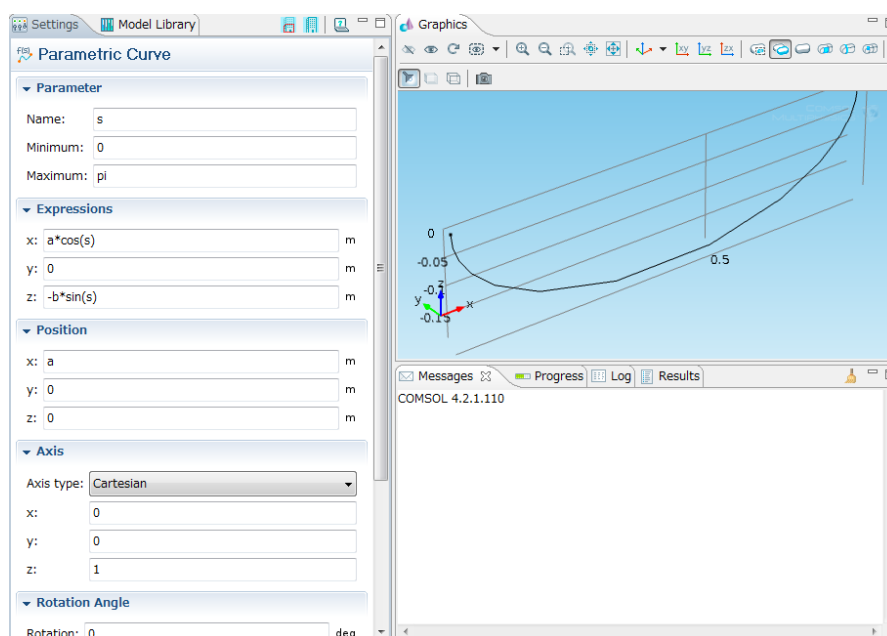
Settings  Model Library

Parametric Curve

Parameter

Name: s

Minimum: 0

Maximum: pi

Expressions

x: a*cos(s) m

y: 0 m

z: -b*sin(s) m

Position

x: a m

y: 0 m

z: 0 m

Axis

Axis type: Cartesian

x: 0

y: 0

z: 1

Rotation Angle

Rotation: 0 deg

Graphics

0

-0.05

-0.1

-0.15

0.5

y

z

x

Messages  Progress  Log  Results

COMSOL 4.2.1.110